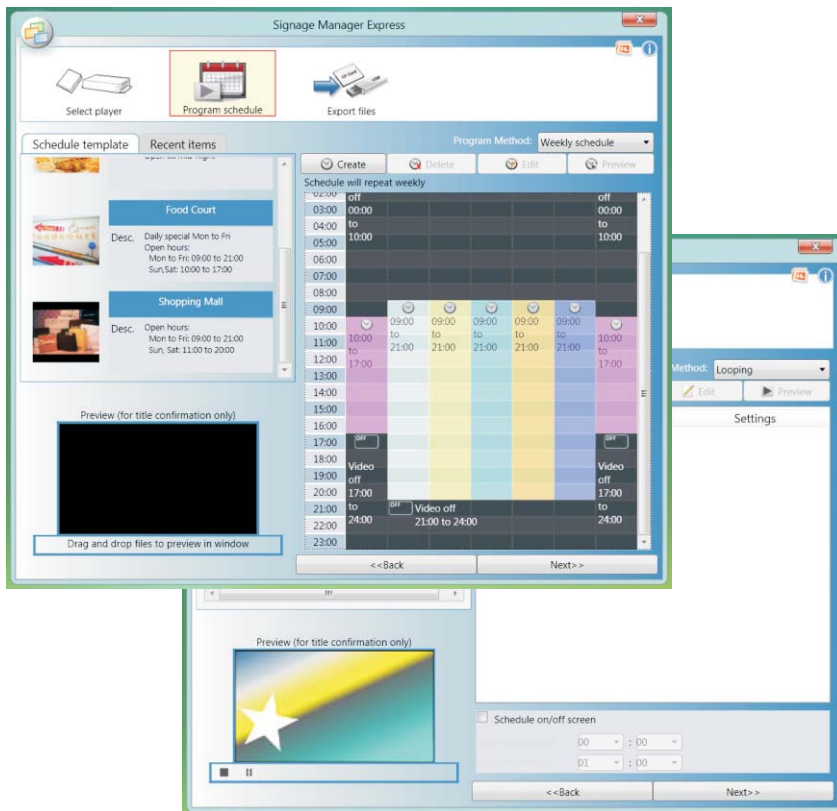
Signage Manager Express

Select player
Program schedule
Export files

Schedule template
Recent items

Program Method: Weekly schedule

Create
Delete
Edit
Preview

Schedule will repeat weekly

Food Court
Desc. Daily special Mon to Fri
Open hours:
Mon to Fri: 09:00 to 21:00
Sun,Sat: 10:00 to 17:00

Shopping Mall
Desc. Open hours:
Mon to Fri: 09:00 to 21:00
Sun, Sat: 11:00 to 20:00

Preview (for title confirmation only)

Drag and drop files to preview in window

| | | | | | | | |
|---|---|---|---|---|---|---|---|
| 03:00 | off 00:00 to 10:00 | | | | | | off 00:00 to 10:00 |
| 04:00 | | | | | | | |
| 05:00 | | | | | | | |
| 06:00 | | | | | | | |
| 07:00 | | | | | | | |
| 08:00 | | | | | | | |
| 09:00 | | | | | | | |
| 10:00 | 10:00 to 17:00 | 09:00 to 21:00 | 09:00 to 21:00 | 09:00 to 21:00 | 09:00 to 21:00 | 09:00 to 21:00 | 10:00 to 17:00 |
| 11:00 | | | | | | | |
| 12:00 | | | | | | | |
| 13:00 | | | | | | | |
| 14:00 | | | | | | | |
| 15:00 | | | | | | | |
| 16:00 | | | | | | | |
| 17:00 | OFF | | | | | | OFF |
| 18:00 | Video off 17:00 to 24:00 | | | | | | Video off 17:00 to 24:00 |
| 19:00 | | | | | | | |
| 20:00 | | | | | | | |
| 21:00 | | OFF Video off 21:00 to 24:00 | | | | | |
| 22:00 | | | | | | | |
| 23:00 | | | | | | | |

<<Back
Next>>

Method: Looping
Edit
Preview
Settings

Preview (for title confirmation only)

Schedule on/off screen
00 : 00
01 : 00

<<Back
Next>>